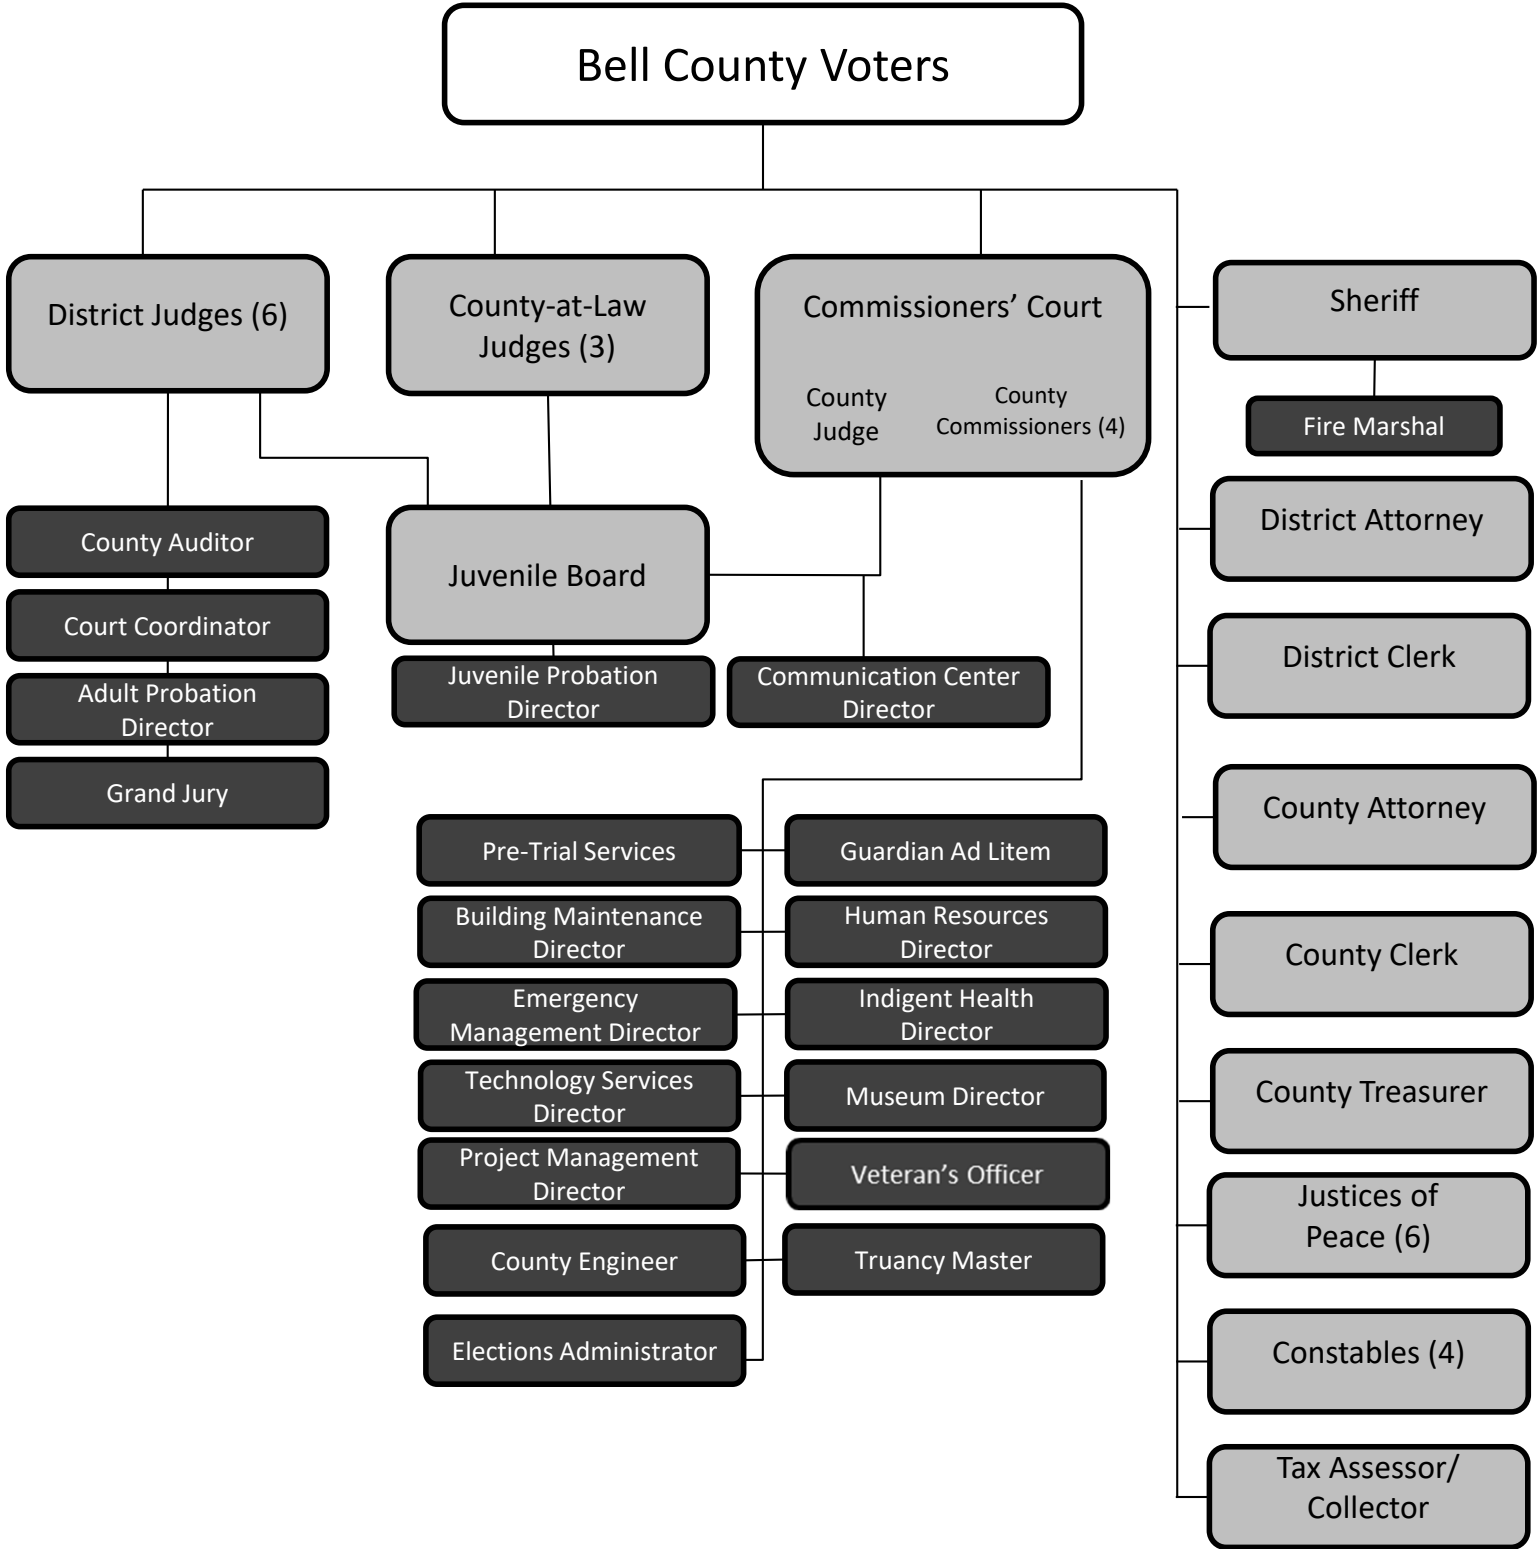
Bell County Voters

District Judges (6)

County-at-Law Judges (3)

Commissioners' Court

County Judge

County Commissioners (4)

Sheriff

Fire Marshal

District Attorney

District Clerk

County Attorney

County Clerk

County Treasurer

Justices of Peace (6)

Constables (4)

Tax Assessor/ Collector

County Auditor

Court Coordinator

Adult Probation Director

Grand Jury

Juvenile Board

Juvenile Probation Director

Communication Center Director

Pre-Trial Services

Guardian Ad Litem

Building Maintenance Director

Human Resources Director

Emergency Management Director

Indigent Health Director

Technology Services Director

Museum Director

Project Management Director

Veteran's Officer

County Engineer

Truancy Master

Elections Administrator